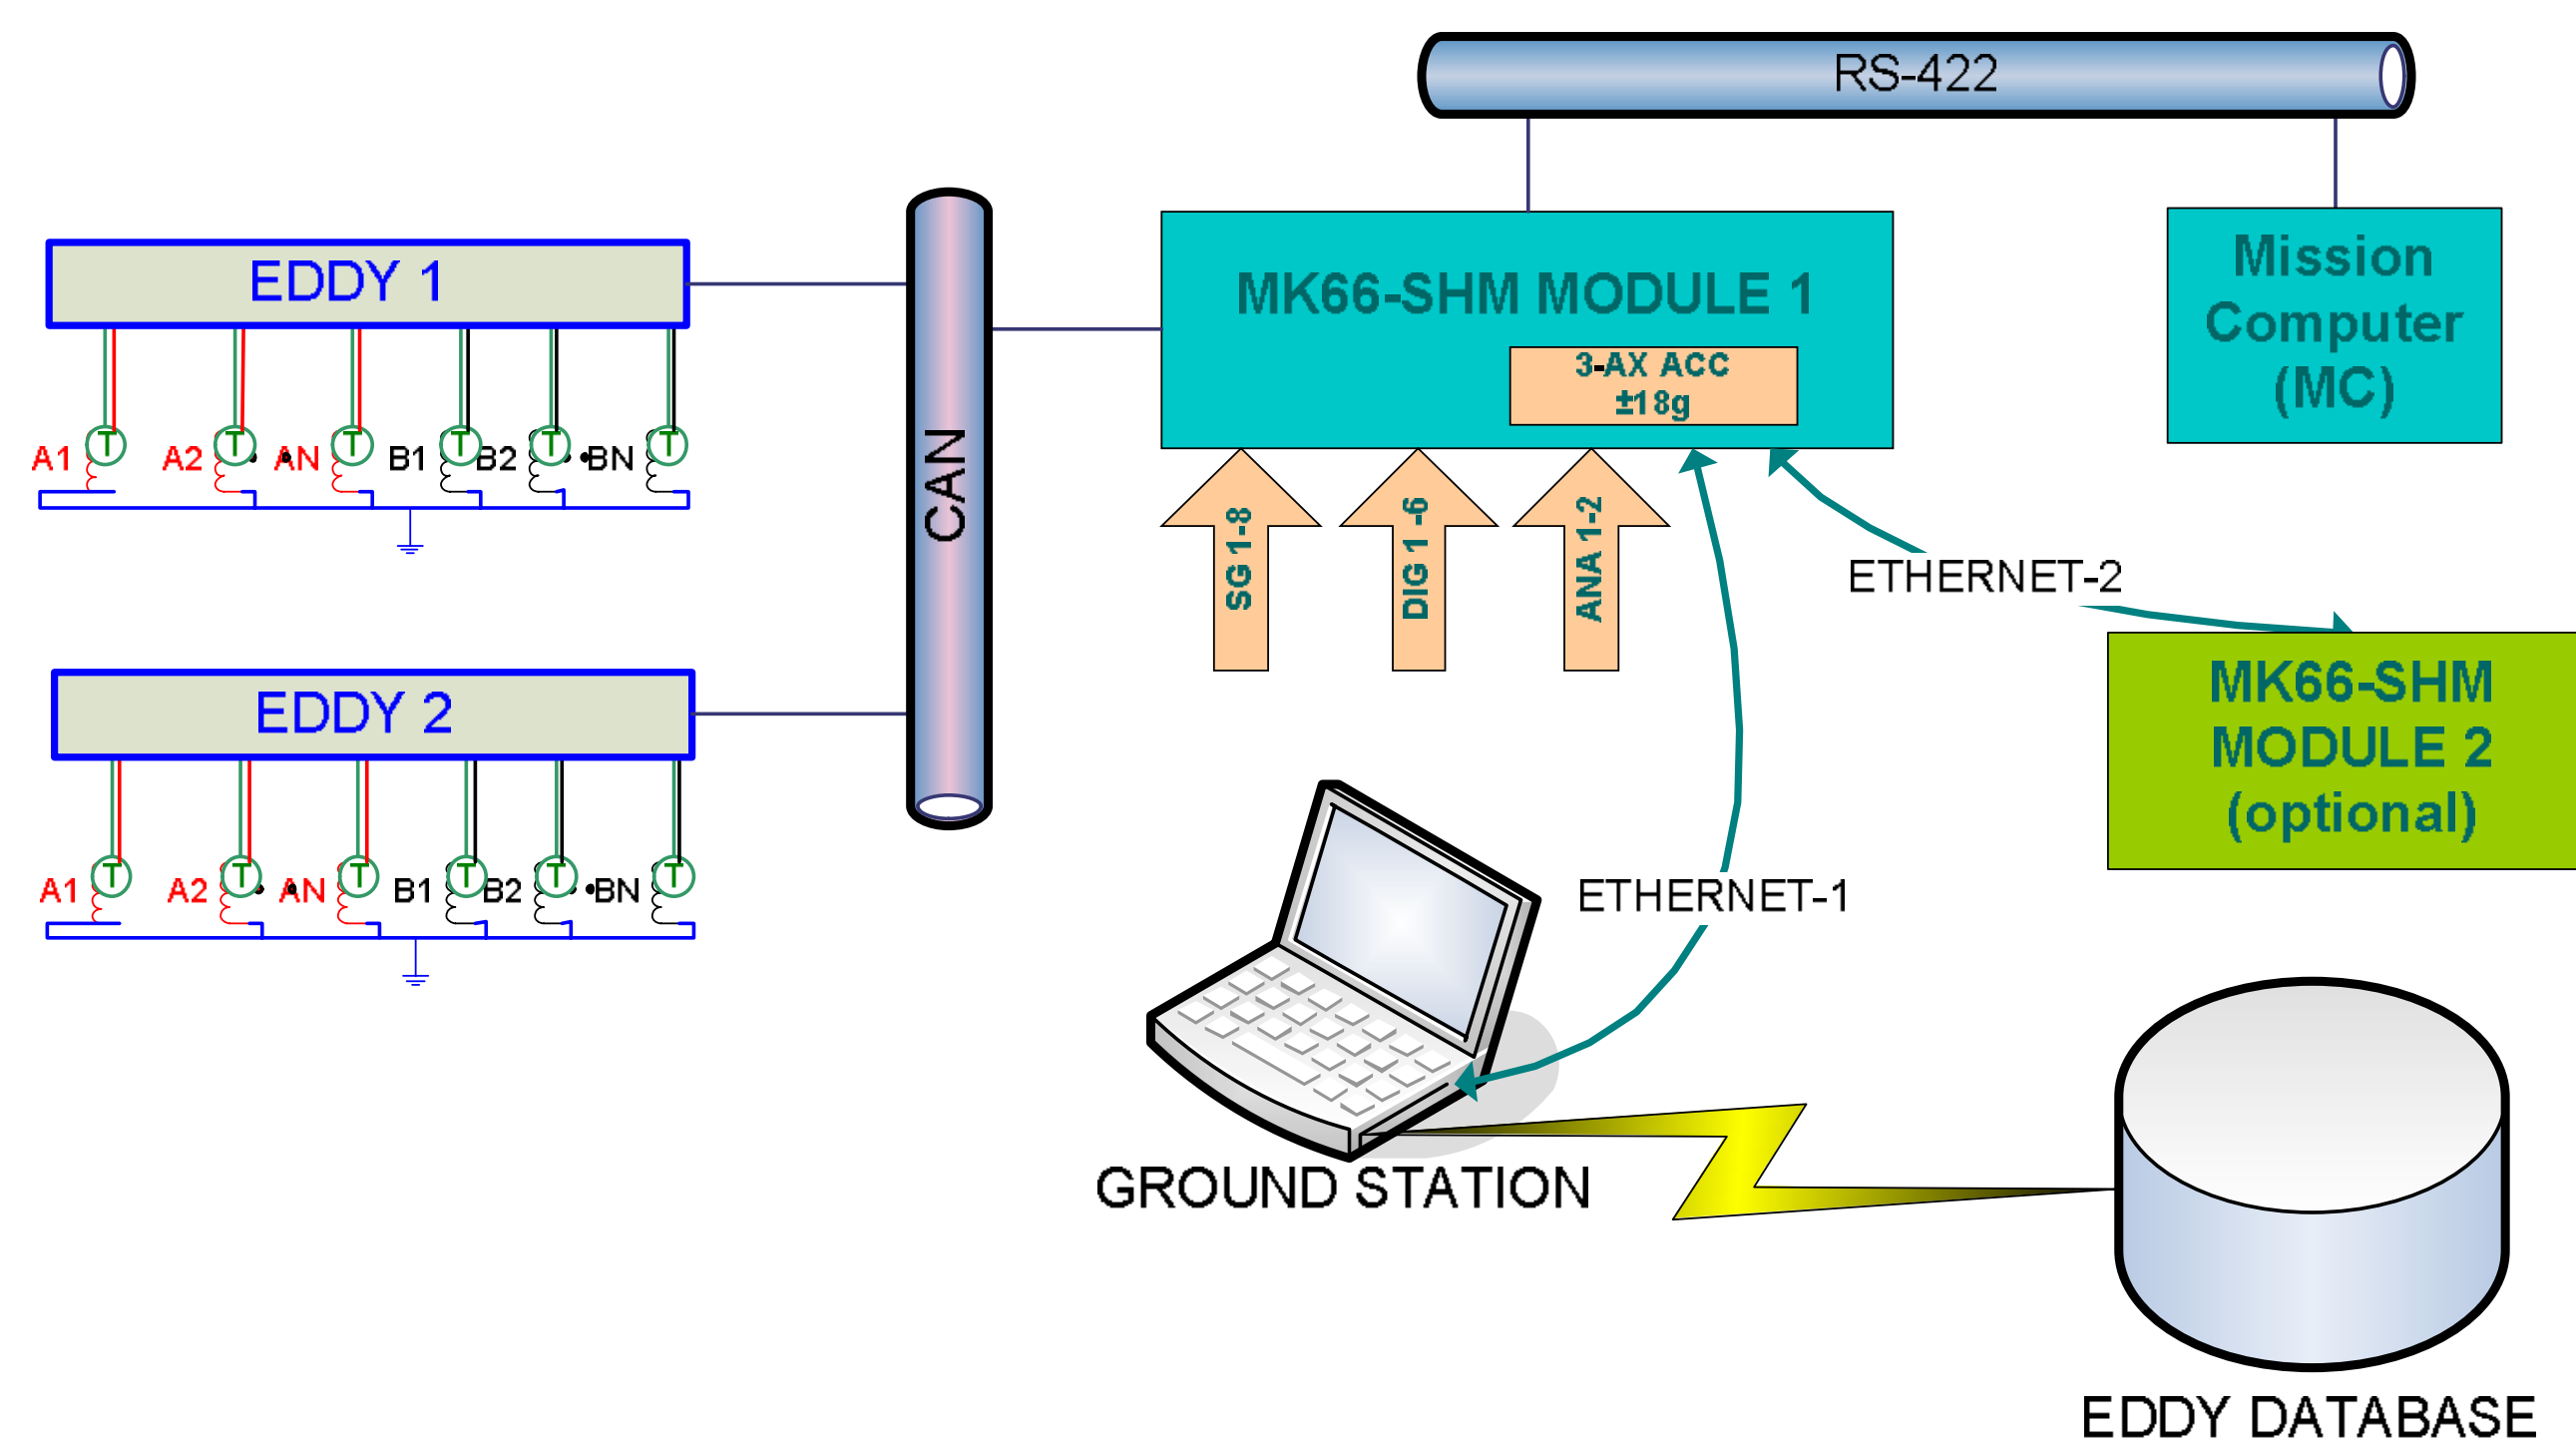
RS-422

EDDY 1

A1 T A2 T AN T B1 T B2 T BN T

EDDY 2

A1 T A2 T AN T B1 T B2 T BN T

CAN

MK66-SHM MODULE 1

3-AX ACC
±18g

SG 1-8

DIG 1-6

ANA 1-2

Mission Computer (MC)

ETHERNET-2

MK66-SHM MODULE 2 (optional)

ETHERNET-1

GROUND STATION

EDDY DATABASE